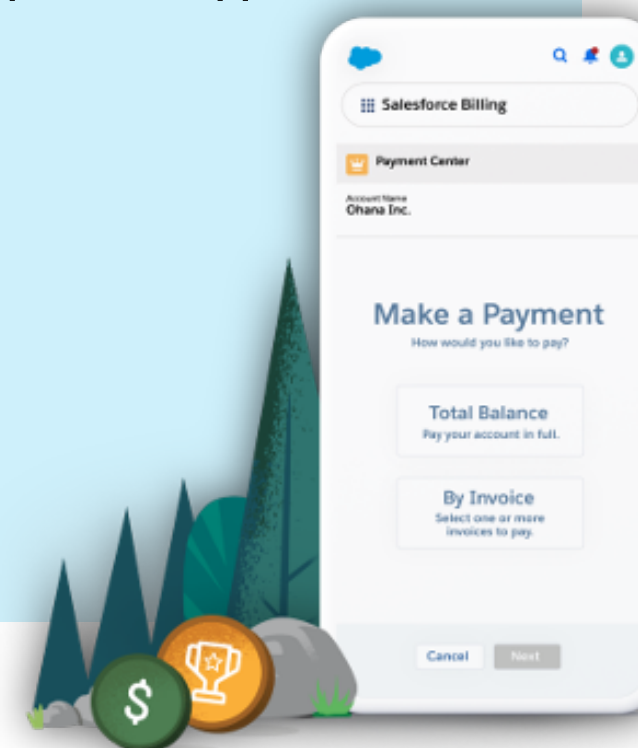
Salesforce Billing

Payment Center

Account Name
Ohana Inc.

Make a Payment
How would you like to pay?

Total Balance
Pay your account in full.

By Invoice
Select one or more invoices to pay.

Cancel
Next

$